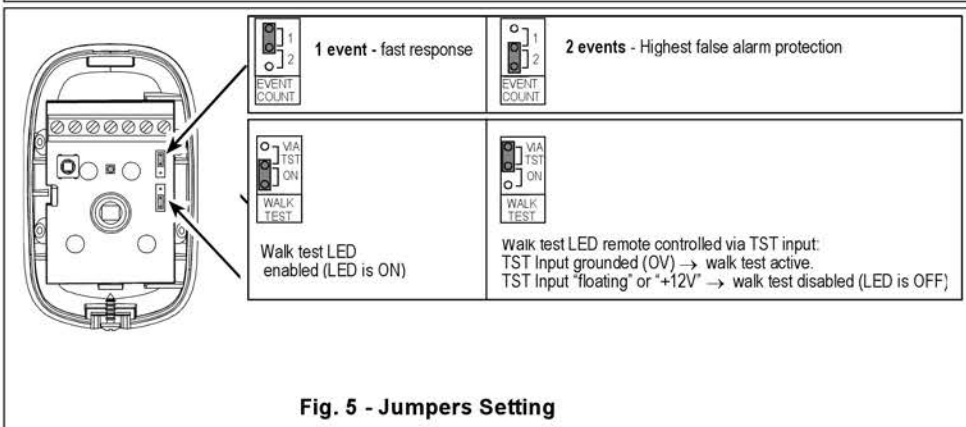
1
2
EVENT COUNT

**1 event** - fast response

1
2
EVENT COUNT

**2 events** - Highest false alarm protection

VIA
TST
ON
WALK TEST

Walk test LED enabled (LED is ON)

VIA
TST
ON
WALK TEST

Walk test LED remote controlled via TST input:
TST Input grounded (OV) $\rightarrow$ walk test active.
TST Input "floating" or "+12V" $\rightarrow$ walk test disabled (LED is OFF)

**Fig. 5 - Jumpers Setting**